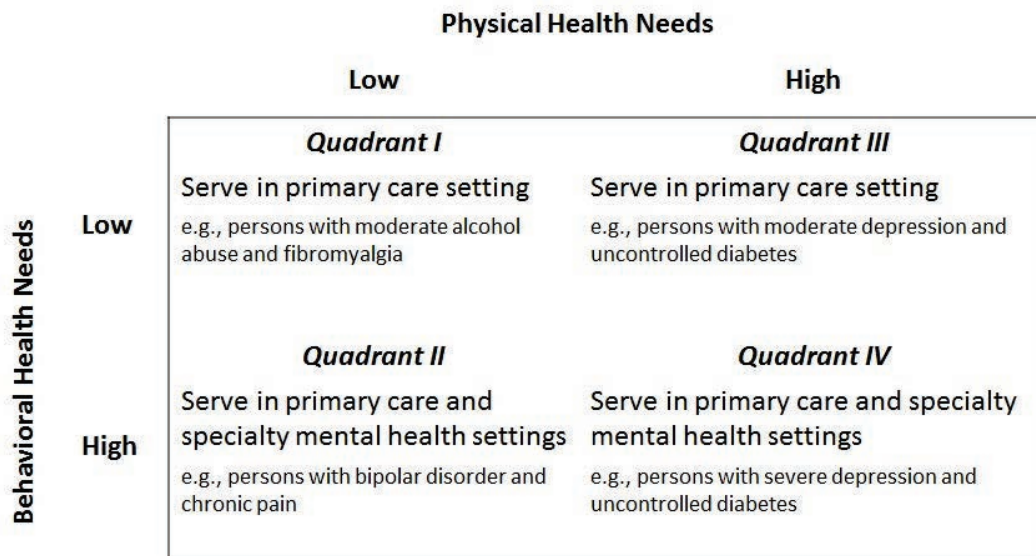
Physical Health Needs

| | Low | High |
|---|---|---|
| Low | *Quadrant I* Serve in primary care setting e.g., persons with moderate alcohol abuse and fibromyalgia | *Quadrant III* Serve in primary care setting e.g., persons with moderate depression and uncontrolled diabetes |
| High | *Quadrant II* Serve in primary care and specialty mental health settings e.g., persons with bipolar disorder and chronic pain | *Quadrant IV* Serve in primary care and specialty mental health settings e.g., persons with severe depression and uncontrolled diabetes |

Behavioral Health Needs